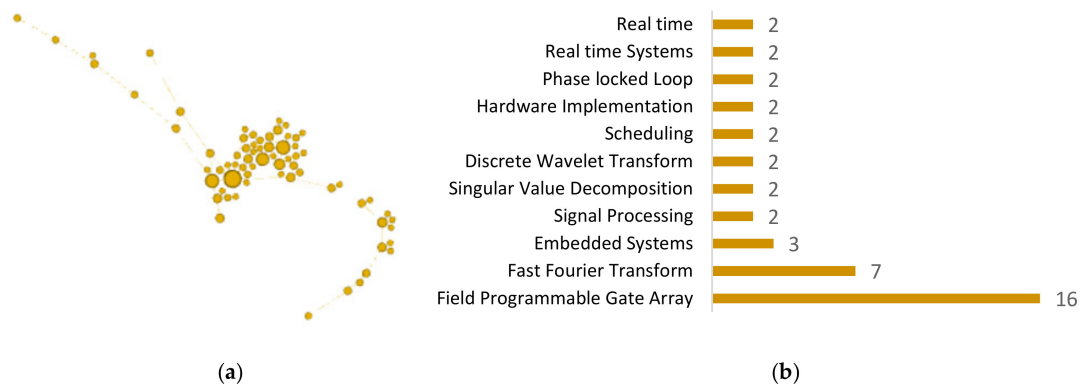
| Keyword | Count |
|---|---|
| Real time | 2 |
| Real time Systems | 2 |
| Phase locked Loop | 2 |
| Hardware Implementation | 2 |
| Scheduling | 2 |
| Discrete Wavelet Transform | 2 |
| Singular Value Decomposition | 2 |
| Signal Processing | 2 |
| Embedded Systems | 3 |
| Fast Fourier Transform | 7 |
| Field Programmable Gate Array | 16 |

(a)

(b)